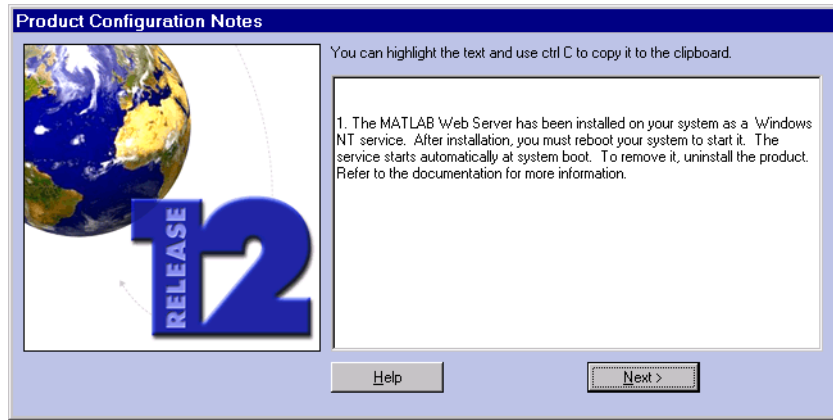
Product Configuration Notes

RELEASE 12

You can highlight the text and use ctrl C to copy it to the clipboard.

1. The MATLAB Web Server has been installed on your system as a Windows NT service. After installation, you must reboot your system to start it. The service starts automatically at system boot. To remove it, uninstall the product. Refer to the documentation for more information.

Help

Next >